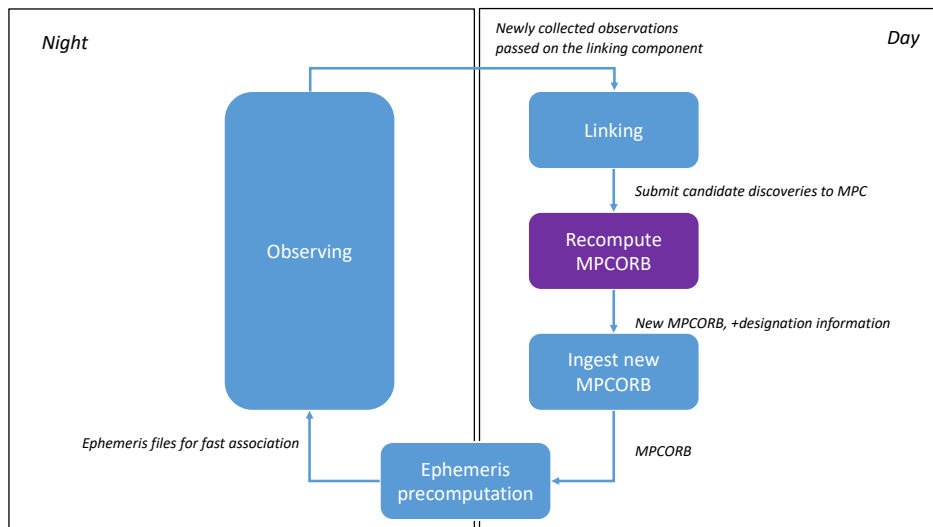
Night

Day

Newly collected observations passed on the linking component

Observing

Linking

Submit candidate discoveries to MPC

Recompute MPCORB

New MPCORB, +designation information

Ingest new MPCORB

MPCORB

Ephemeris files for fast association

Ephemeris precomputation